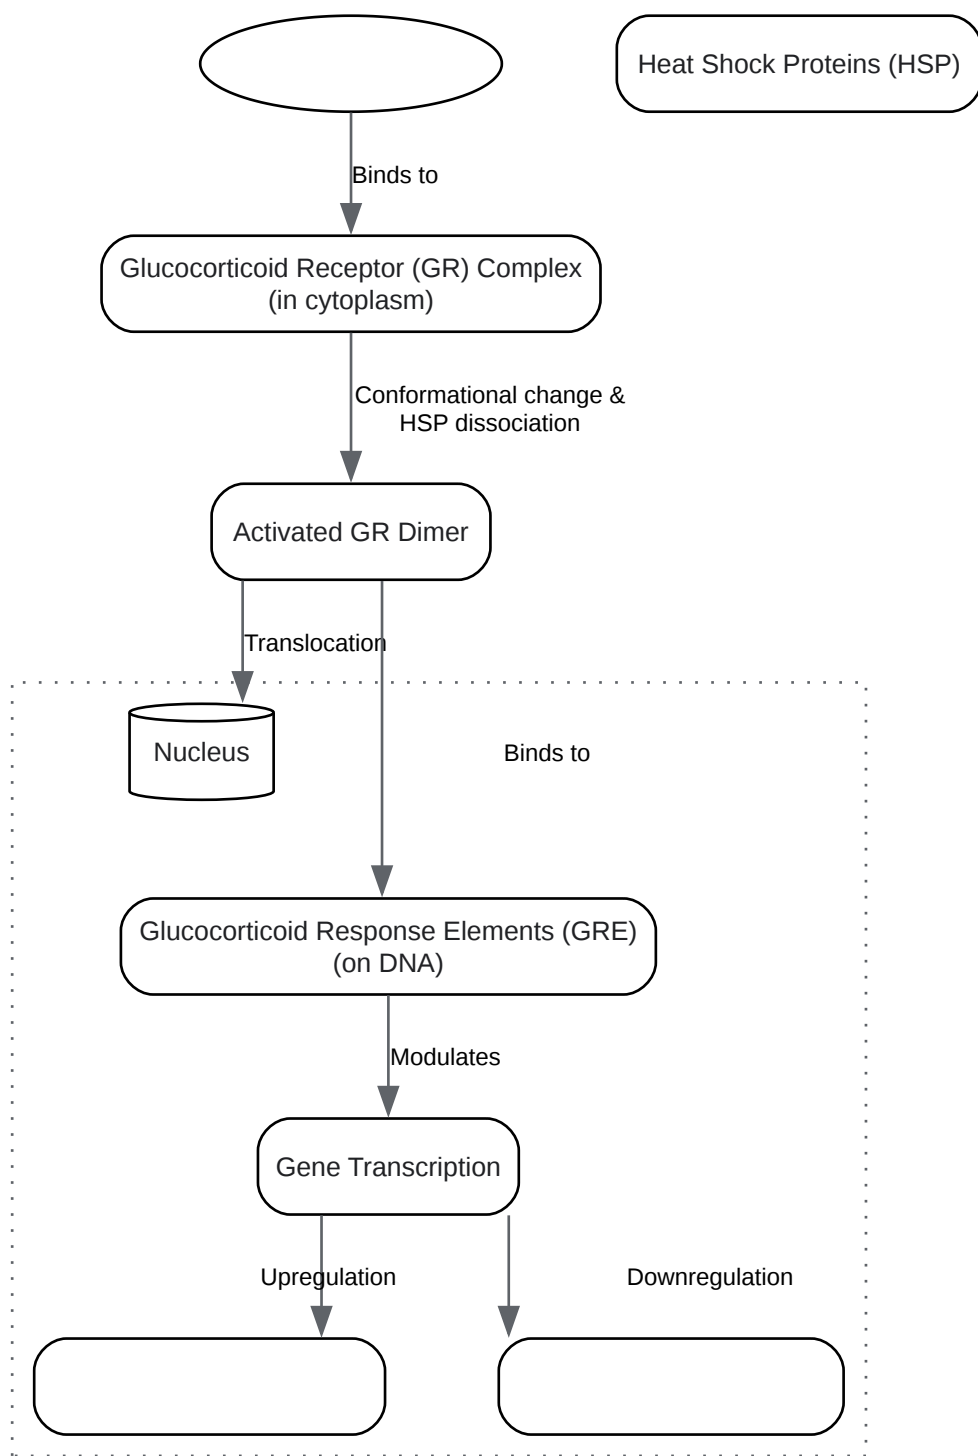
Heat Shock Proteins (HSP)

Binds to

Glucocorticoid Receptor (GR) Complex (in cytoplasm)

Conformational change & HSP dissociation

Activated GR Dimer

Translocation

Nucleus

Binds to

Glucocorticoid Response Elements (GRE) (on DNA)

Modulates

Gene Transcription

Upregulation

Downregulation